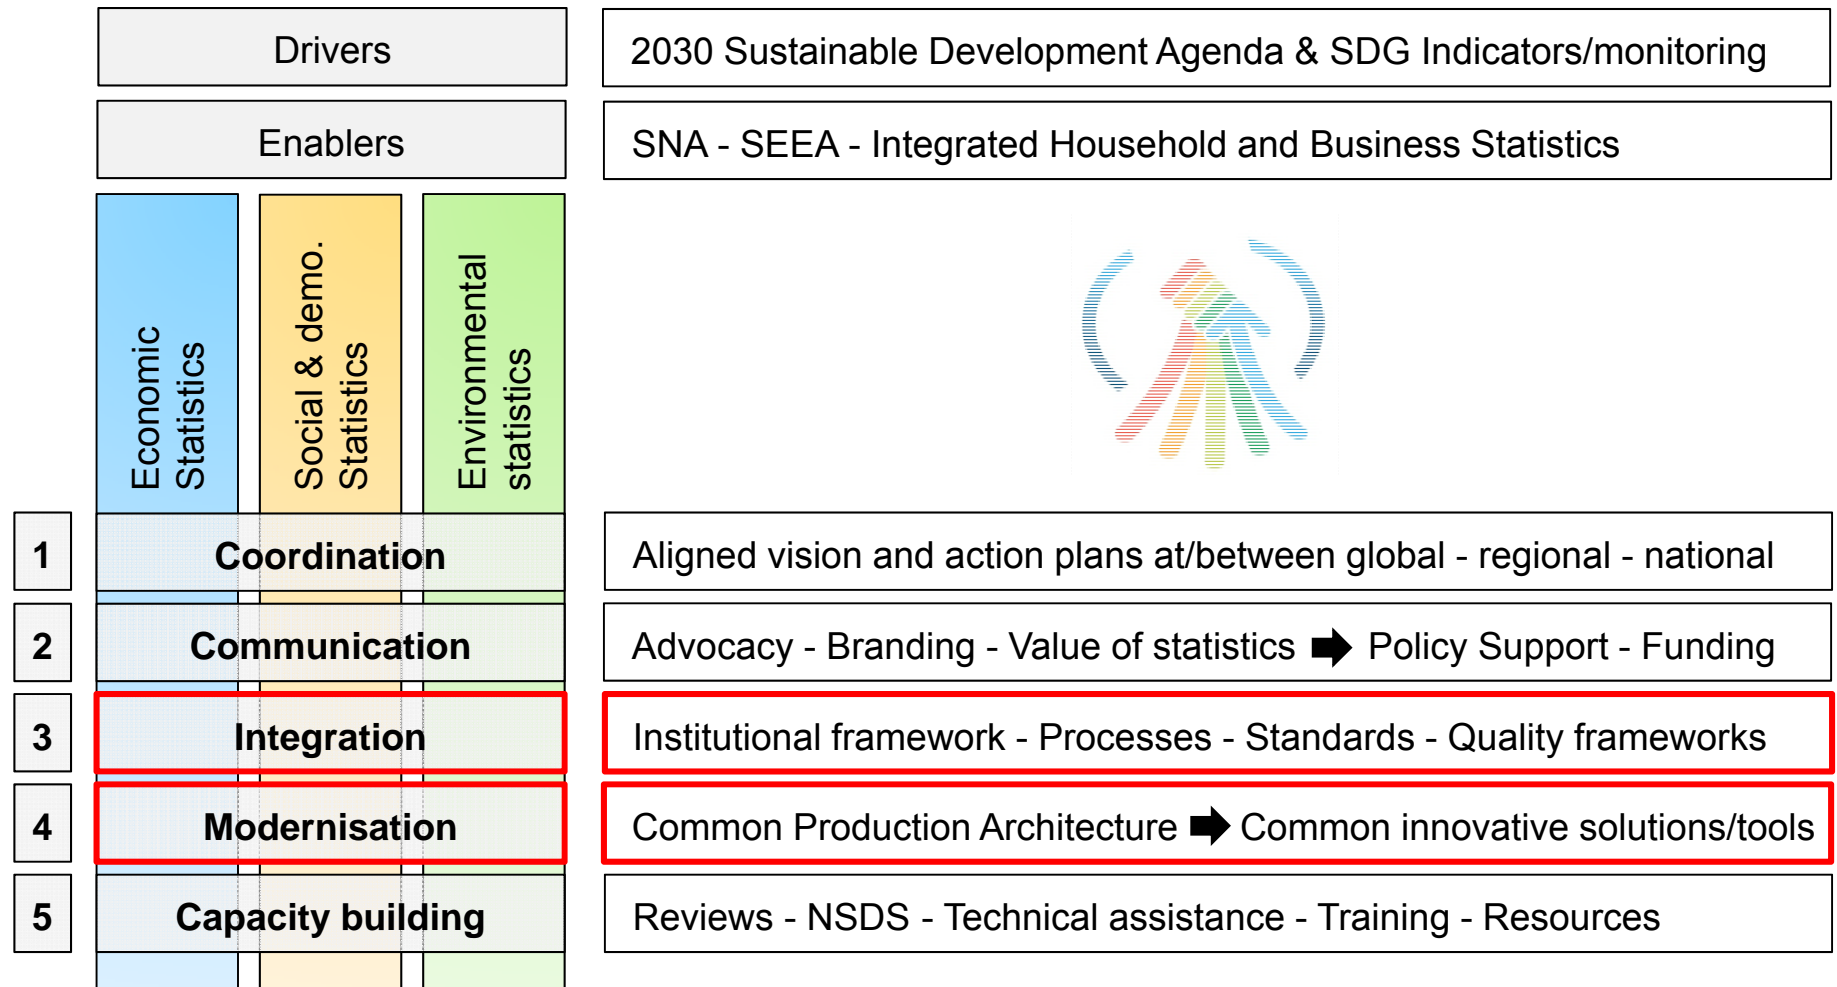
Drivers

2030 Sustainable Development Agenda & SDG Indicators/monitoring

Enablers

SNA - SEEA - Integrated Household and Business Statistics

Economic Statistics

Social & demo. Statistics

Environmental statistics

1 Coordination

Aligned vision and action plans at/between global - regional - national

2 Communication

Advocacy - Branding - Value of statistics ➡ Policy Support - Funding

3 Integration

Institutional framework - Processes - Standards - Quality frameworks

4 Modernisation

Common Production Architecture ➡ Common innovative solutions/tools

5 Capacity building

Reviews - NSDS - Technical assistance - Training - Resources